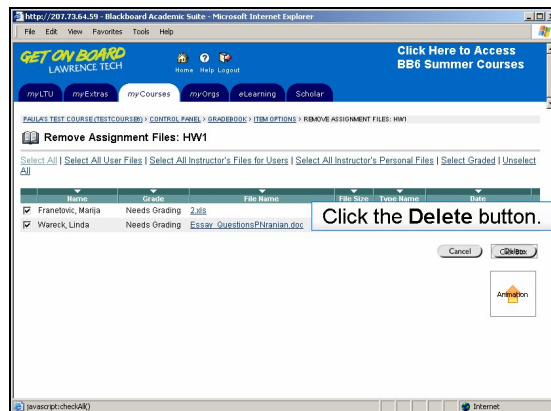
http://207.73.64.59 - Blackboard Academic Suite - Microsoft Internet Explorer

File Edit View Favorites Tools Help

GET ON BOARD
LAWRENCE TECH

Home Help Logout

Click Here to Access
BB6 Summer Courses

myLTU myExtras myCourses myOrgs eLearning Scholar

PAULA'S TEST COURSE (TESTCOURSE8) > CONTROL PANEL > GRADEBOOK > ITEM OPTIONS > REMOVE ASSIGNMENT FILES: HW1

Remove Assignment Files: HW1

Select All | Select All User Files | Select All Instructor's Files for Users | Select All Instructor's Personal Files | Select Graded | Unselect All

| | Name | Grade | File Name | File Size | Type Name | Date |
|---|---|---|---|---|---|---|
| ☑ | Franetovic, Marija | Needs Grading | 2.xls | | | |
| ☑ | Wareck, Linda | Needs Grading | Essay_QuestionsPNranian.doc | | | |

Click the Delete button.

Cancel Delete

Animation

javascript:checkAll()

Internet